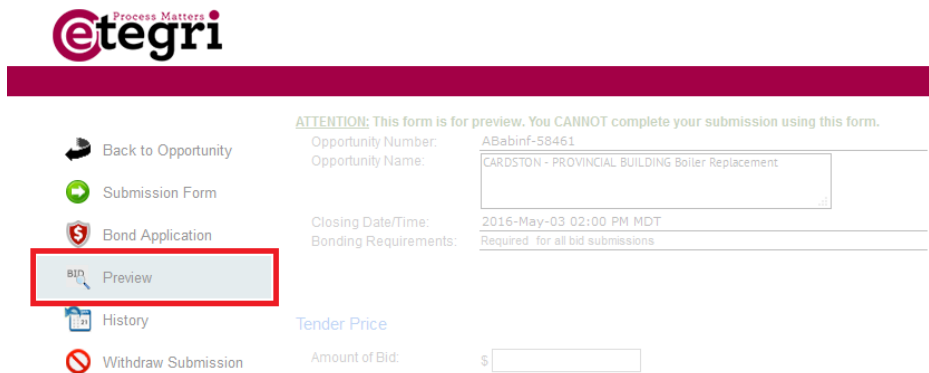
Process Matters
etegri

Back to Opportunity
Submission Form
Bond Application
BID Preview
History
Withdraw Submission

ATTENTION: This form is for preview. You CANNOT complete your submission using this form.
Opportunity Number: ABabinf-58461
Opportunity Name: CARDSTON - PROVINCIAL BUILDING Boiler Replacement
Closing Date/Time: 2016-May-03 02:00 PM MDT
Bonding Requirements: Required for all bid submissions

Tender Price
Amount of Bid: $